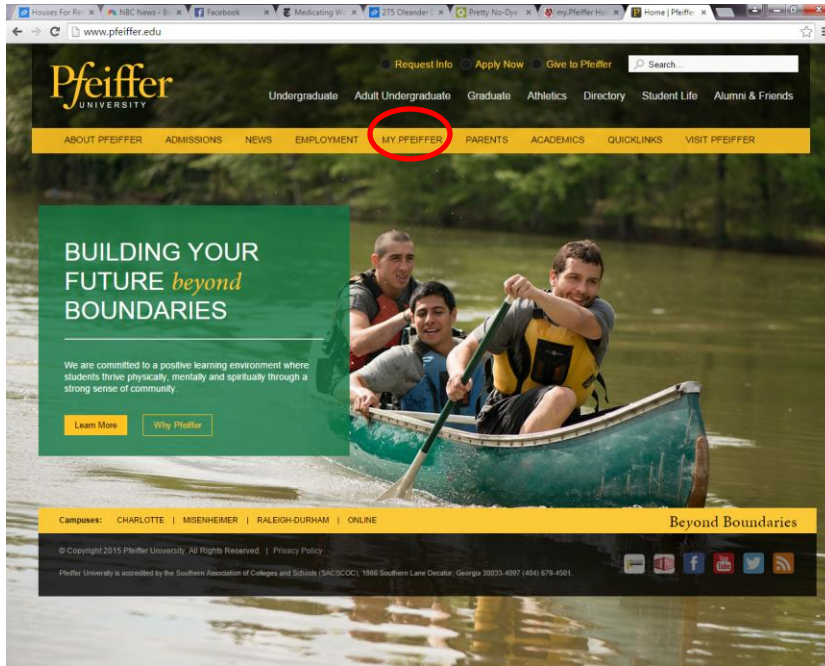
Houses For Re | NBC News - Br | Facebook | Medicating W | 275 Oleander | Pretty No-Dye | my.Pfeiffer Ho | Home | Pfeiffer

www.pfeiffer.edu

Pfeiffer UNIVERSITY

Request Info | Apply Now | Give to Pfeiffer | Search...

Undergraduate | Adult Undergraduate | Graduate | Athletics | Directory | Student Life | Alumni & Friends

ABOUT PFEIFFER | ADMISSIONS | NEWS | EMPLOYMENT | MY PFEIFFER | PARENTS | ACADEMICS | QUICKLINKS | VISIT PFEIFFER

BUILDING YOUR FUTURE beyond BOUNDARIES

We are committed to a positive learning environment where students thrive physically, mentally and spiritually through a strong sense of community.

Learn More | Why Pfeiffer

Campuses: CHARLOTTE | MISENHEIMER | RALEIGH-DURHAM | ONLINE

Beyond Boundaries

© Copyright 2015 Pfeiffer University. All Rights Reserved. | Privacy Policy

Pfeiffer University is accredited by the Southern Association of Colleges and Schools (SACSCOC), 1866 Southern Lane Decatur, Georgia 30033-4097 (404) 679-4501.